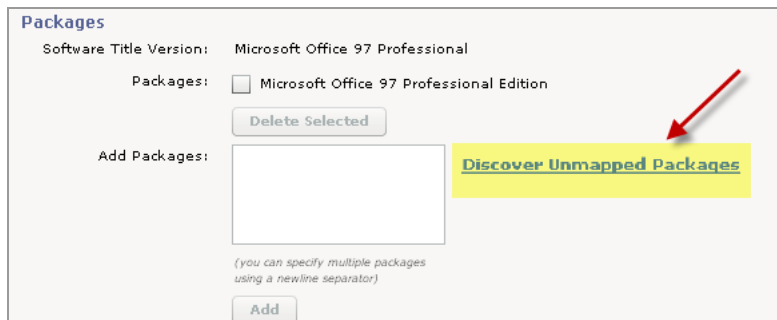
Packages

Software Title Version: Microsoft Office 97 Professional

Packages: Microsoft Office 97 Professional Edition

Delete Selected

Add Packages:

Discover Unmapped Packages

(you can specify multiple packages using a newline separator)

Add